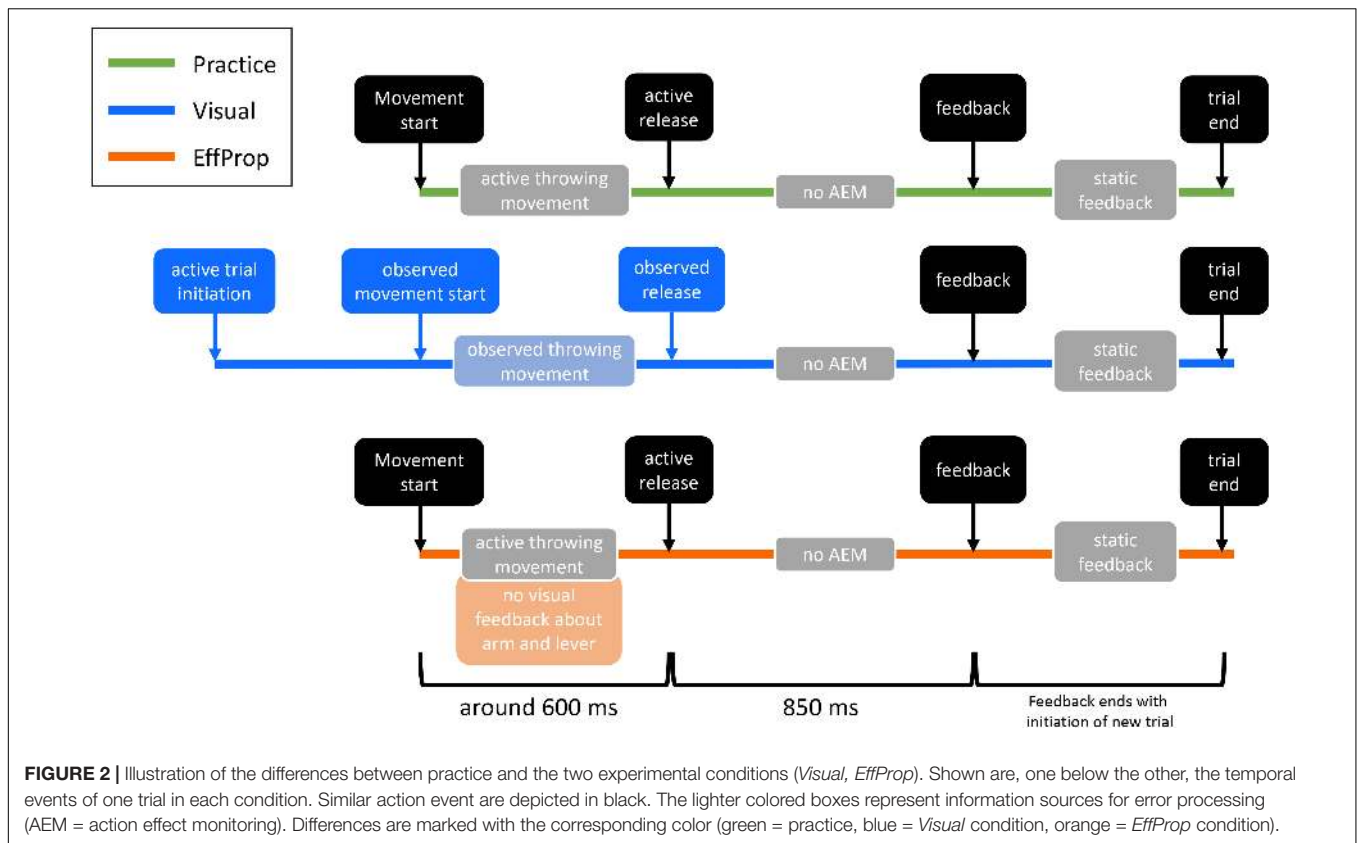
Practice
Visual
EffProp

Movement start
active release
feedback
trial end
active throwing movement
no AEM
static feedback

active trial initiation
observed movement start
observed release
feedback
trial end
observed throwing movement
no AEM
static feedback

Movement start
active release
feedback
trial end
active throwing movement
no AEM
static feedback
no visual feedback about arm and lever

around 600 ms
850 ms
Feedback ends with initiation of new trial

**FIGURE 2 |** Illustration of the differences between practice and the two experimental conditions (*Visual, EffProp*). Shown are, one below the other, the temporal events of one trial in each condition. Similar action event are depicted in black. The lighter colored boxes represent information sources for error processing (AEM = action effect monitoring). Differences are marked with the corresponding color (green = practice, blue = *Visual* condition, orange = *EffProp* condition).